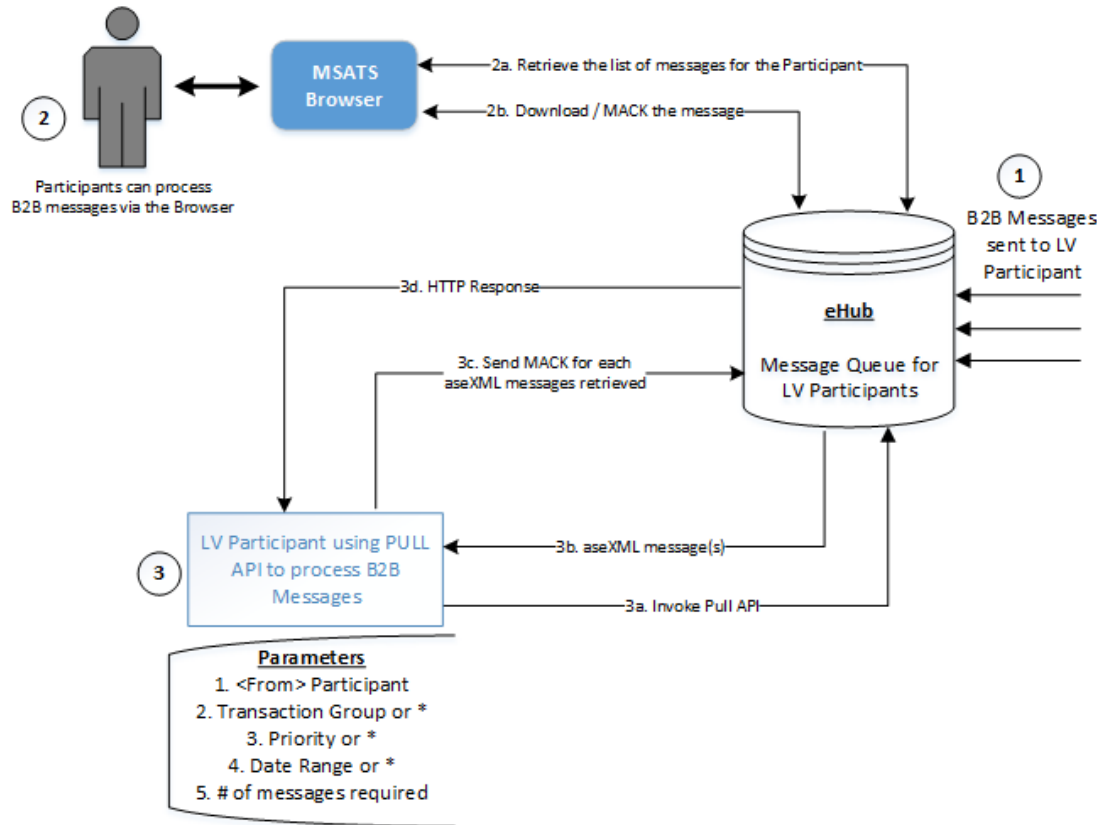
2

Participants can process B2B messages via the Browser

MSATS Browser

2a. Retrieve the list of messages for the Participant

2b. Download / MACK the message

1

B2B Messages sent to LV Participant

3d. HTTP Response

eHub

Message Queue for LV Participants

3c. Send MACK for each aseXML messages retrieved

3

LV Participant using PULL API to process B2B Messages

3b. aseXML message(s)

3a. Invoke Pull API

Parameters
1. <From> Participant
2. Transaction Group or *
3. Priority or *
4. Date Range or *
5. # of messages required